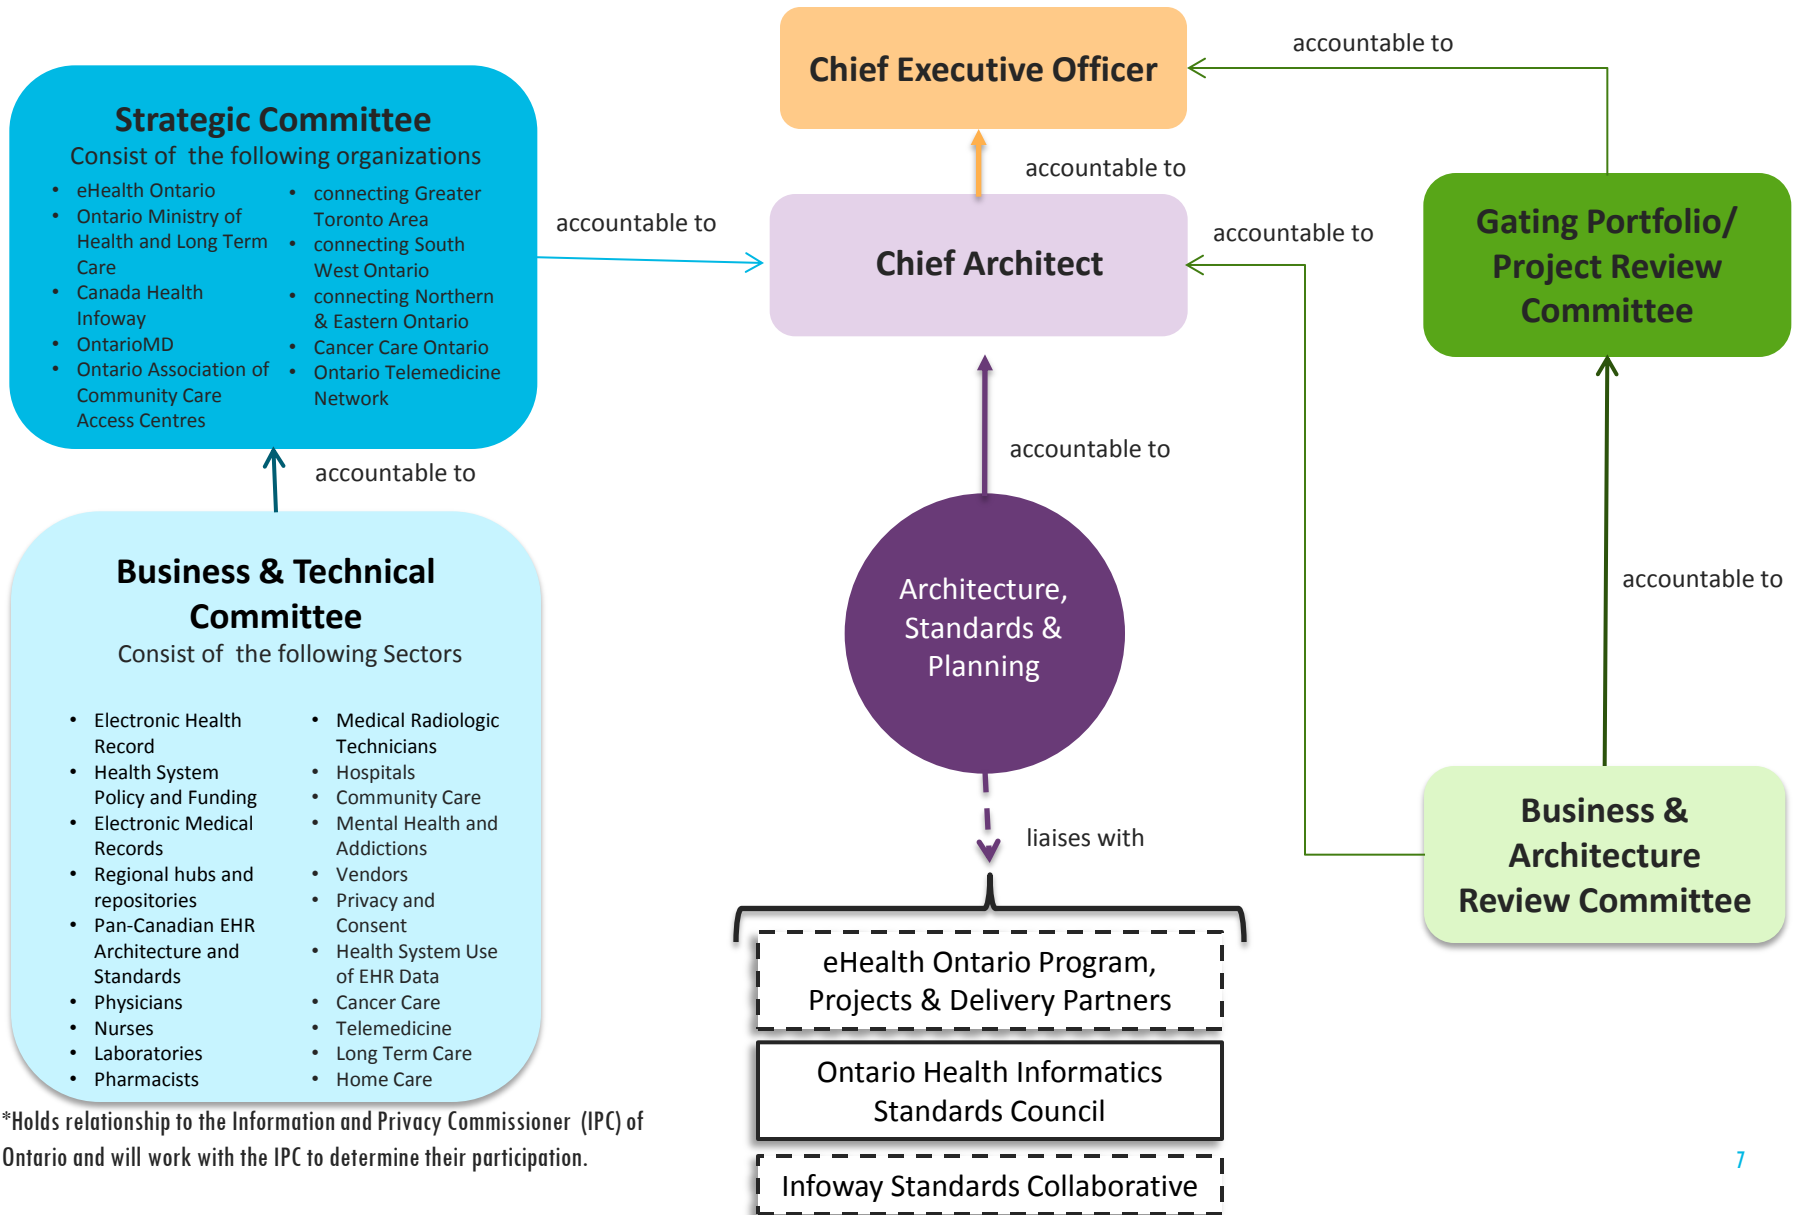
Chief Executive Officer

accountable to

accountable to

Strategic Committee

Consist of the following organizations

- eHealth Ontario
- Ontario Ministry of Health and Long Term Care
- Canada Health Infoway
- OntarioMD
- Ontario Association of Community Care Access Centres

- connecting Greater Toronto Area
- connecting South West Ontario
- connecting Northern & Eastern Ontario
- Cancer Care Ontario
- Ontario Telemedicine Network

accountable to

Chief Architect

accountable to

Gating Portfolio/ Project Review Committee

accountable to

accountable to

Business & Technical Committee

Consist of the following Sectors

- Electronic Health Record
- Health System Policy and Funding
- Electronic Medical Records
- Regional hubs and repositories
- Pan-Canadian EHR Architecture and Standards
- Physicians
- Nurses
- Laboratories
- Pharmacists

- Medical Radiologic Technicians
- Hospitals
- Community Care
- Mental Health and Addictions
- Vendors
- Privacy and Consent
- Health System Use of EHR Data
- Cancer Care
- Telemedicine
- Long Term Care
- Home Care

Architecture, Standards & Planning

accountable to

liaises with

Business & Architecture Review Committee

eHealth Ontario Program, Projects & Delivery Partners

Ontario Health Informatics Standards Council

Infoway Standards Collaborative

*Holds relationship to the Information and Privacy Commissioner (IPC) of Ontario and will work with the IPC to determine their participation.

7